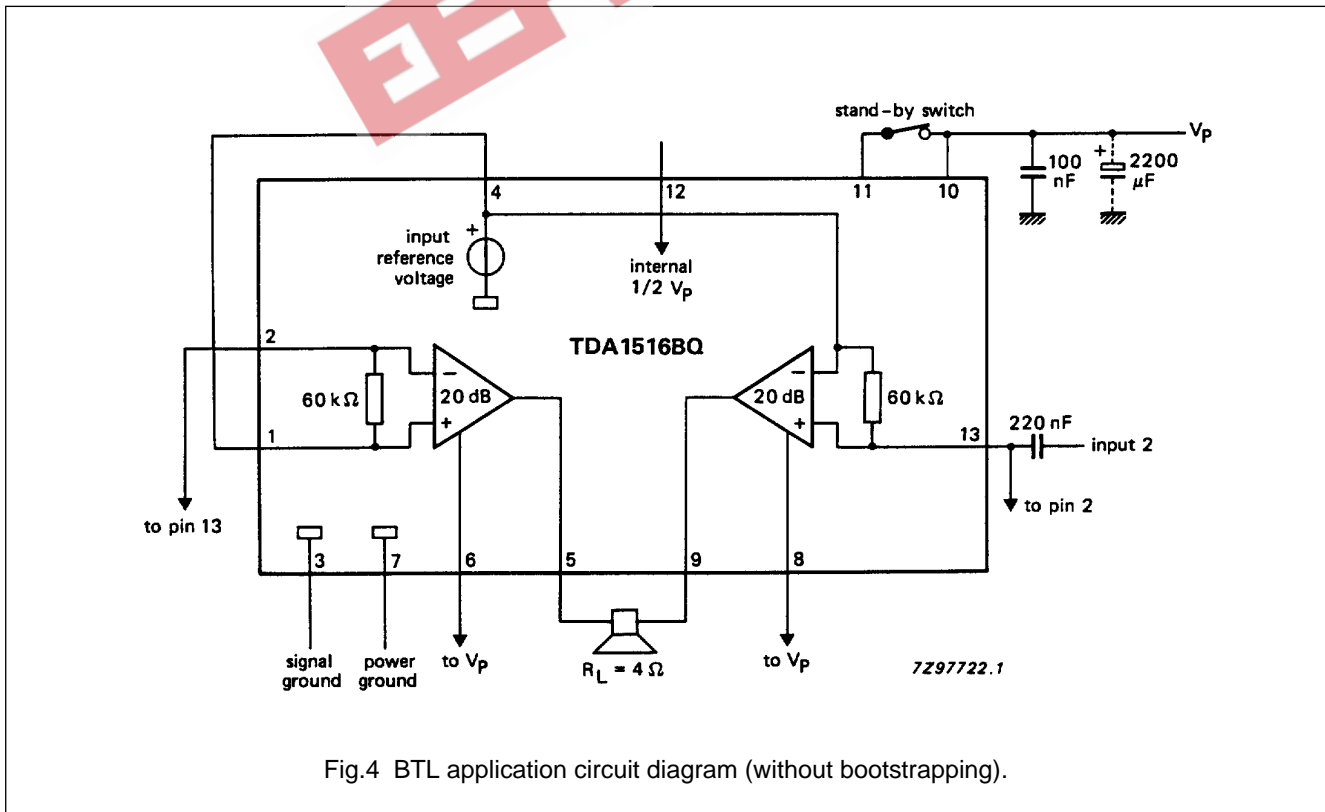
stand-by switch

$V_P$

100 nF

2200 $\mu$F

11

10

4

12

input reference voltage

internal 1/2 $V_P$

TDA1516BQ

2

60 k$\Omega$

20 dB

20 dB

60 k$\Omega$

1

13

220 nF

input 2

to pin 2

to pin 13

3

7

6

5

9

8

signal ground

power ground

to $V_P$

$R_L = 4\ \Omega$

to $V_P$

7Z97722.1

Fig.4 BTL application circuit diagram (without bootstrapping).